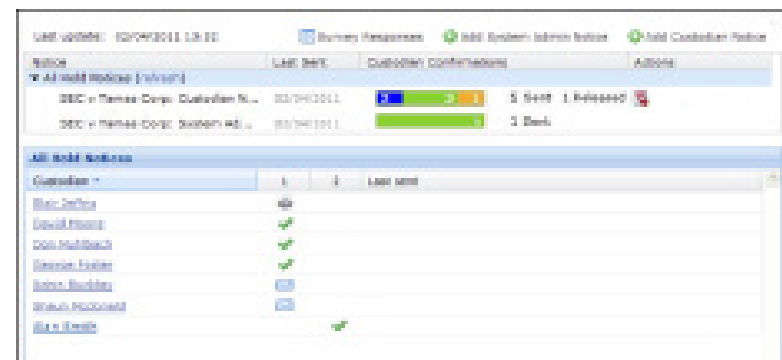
Last Update: 02/04/2011 13:10 | Survey Responses | Add System Admin Notice | Add Custodian Notice

| Notice | Last Sent | Custodian Confirmations | Actions |
|---|---|---|---|
| ▼ All Hold Notices (refresh) | | | |
| SEC v Temex Corp: Custodian N... | 02/04/2011 | 2 3 1 5 Sent 1 Released | |
| SEC v Temex Corp: System Ad... | 02/04/2011 | 3 3 Sent | |

All Hold Notices

| Custodian | 1 | 2 | Last sent |
|---|---|---|---|
| Blair Jeffrey | | | |
| David Moore | | | |
| Don McIntosh | | | |
| George Foster | | | |
| Robin Buckley | | | |
| Shaun McDonald | | | |
| Mark Smith | | | |